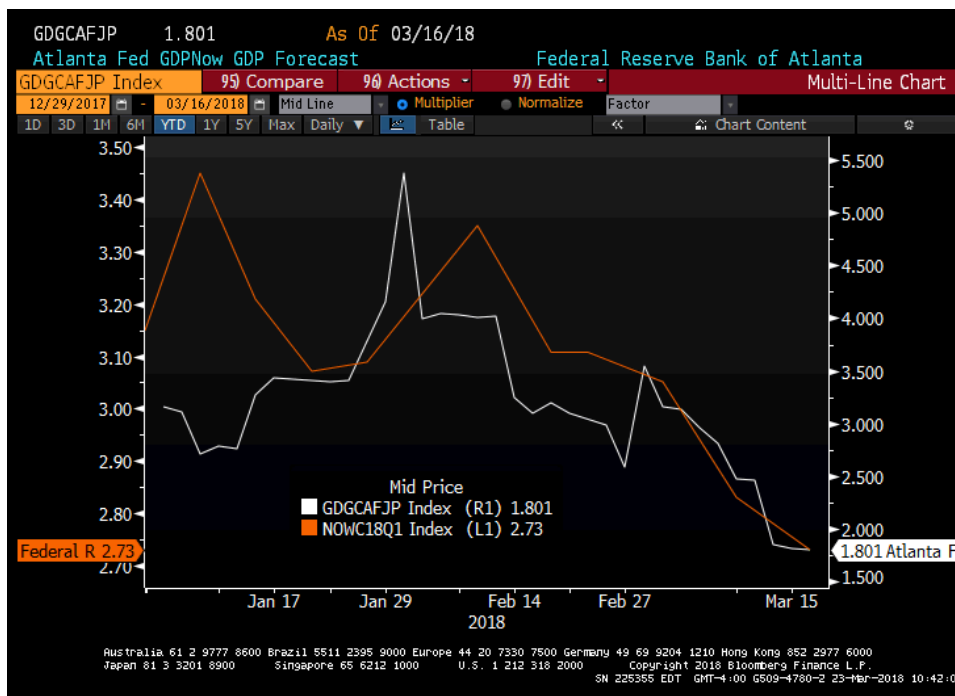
GDGCAFJP 1.801 As Of 03/16/18
Atlanta Fed GDPNow GDP Forecast Federal Reserve Bank of Atlanta
GDGCAFJP Index 95) Compare 96) Actions 97) Edit Multi-Line Chart
12/29/2017 - 03/16/2018 Mid Line Multiplier Normalize Factor
1D 3D 1M 6M YTD 1Y 5Y Max Daily Table Chart Content

3.50
3.40
3.30
3.20
3.10
3.00
2.90
2.80
2.70

5.500
5.000
4.500
4.000
3.500
3.000
2.500
2.000
1.500

Mid Price
GDGCAFJP Index (R1) 1.801
NOWC18Q1 Index (L1) 2.73

Federal R 2.73
1.801 Atlanta F

Jan 17 Jan 29 Feb 14 Feb 27 Mar 15
2018

Australia 61 2 9777 8600 Brazil 5511 2395 9000 Europe 44 20 7330 7500 Germany 49 69 9204 1210 Hong Kong 852 2977 6000
Japan 81 3 3201 8900 Singapore 65 6212 1000 U.S. 1 212 318 2000 Copyright 2018 Bloomberg Finance L.P.
SN 225355 EDT GMT-4:00 G509-4780-2 23-Mar-2018 10:42:0